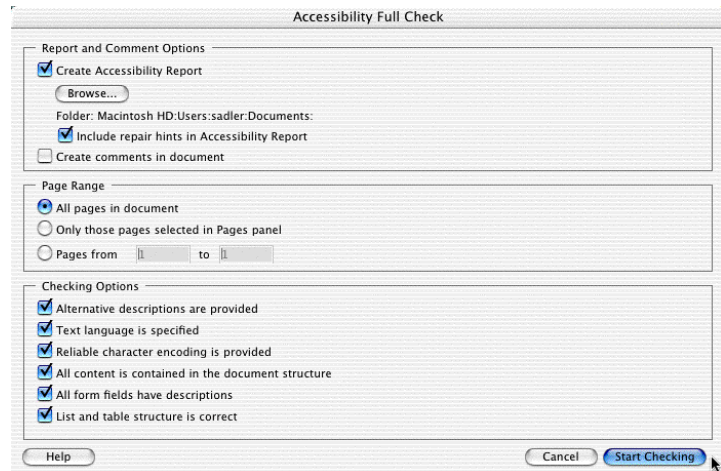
Accessibility Full Check

Report and Comment Options

Create Accessibility Report

Browse...

Folder: Macintosh HD:Users:sadler:Documents:

Include repair hints in Accessibility Report

Create comments in document

Page Range

All pages in document

Only those pages selected in Pages panel

Pages from 1 to 1

Checking Options

Alternative descriptions are provided

Text language is specified

Reliable character encoding is provided

All content is contained in the document structure

All form fields have descriptions

List and table structure is correct

Help

Cancel

Start Checking